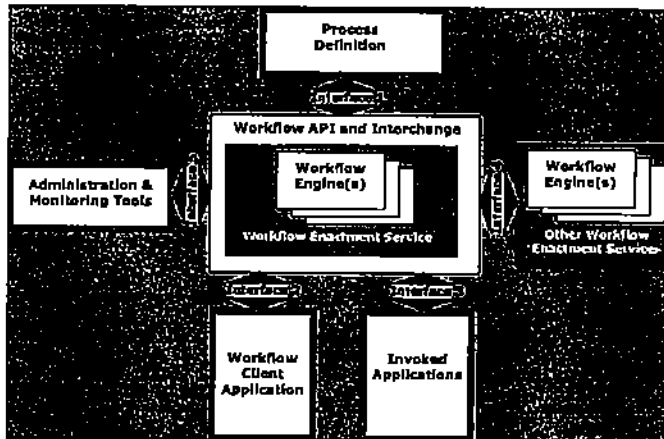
Process Definition

Interface 1

Workflow API and Interchange

Workflow Engine(s)

Workflow Enactment Service

Administration & Monitoring Tools

Interface 5

Interface 4

Workflow Engine(s)

Other Workflow Enactment Services

Interface 2

Interface 3

Workflow Client Application

Invoked Applications